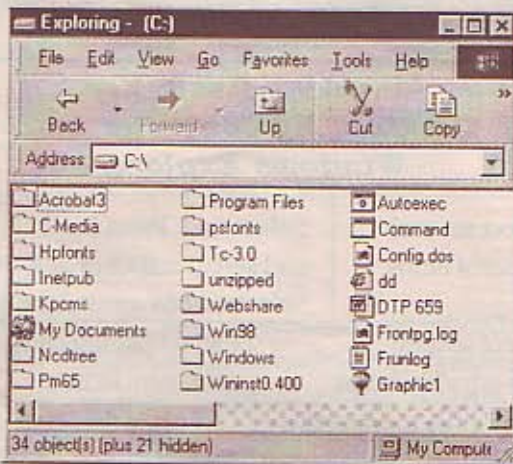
Exploring - (C:)

File Edit View Go Favorites Tools Help

Back Forward Up Cut Copy

Address C:\

Acrobat3
C-Media
Hpfonts
Inetpub
Kpcms
My Documents
Ncdtree
Pm65

Program Files
psfonts
Tc-3.0
unzipped
Webshare
Win98
Windows
Wininst0.400

Autoexec
Command
Config.dos
dd
DTP 659
Frontpg.log
Frunlog
Graphic1

34 object(s) (plus 21 hidden)

My Compute